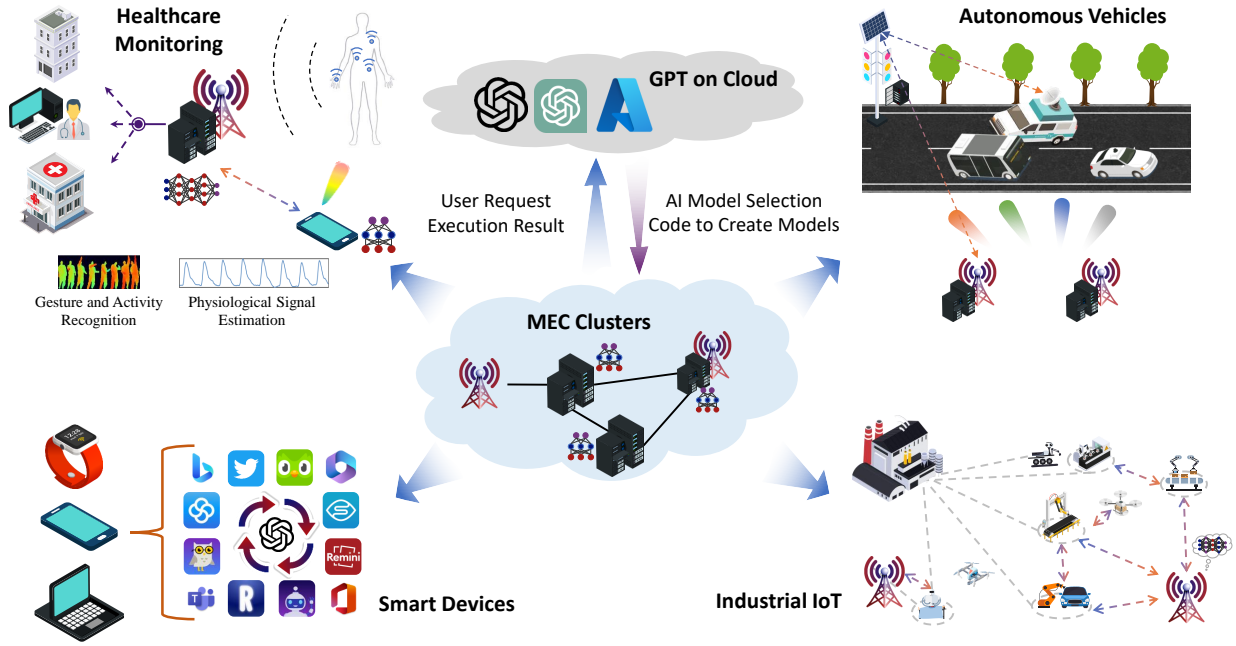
Healthcare Monitoring

GPT on Cloud

Autonomous Vehicles

User Request
Execution Result

AI Model Selection
Code to Create Models

Gesture and Activity Recognition

Physiological Signal Estimation

MEC Clusters

12:25

Remini

R

Smart Devices

Industrial IoT